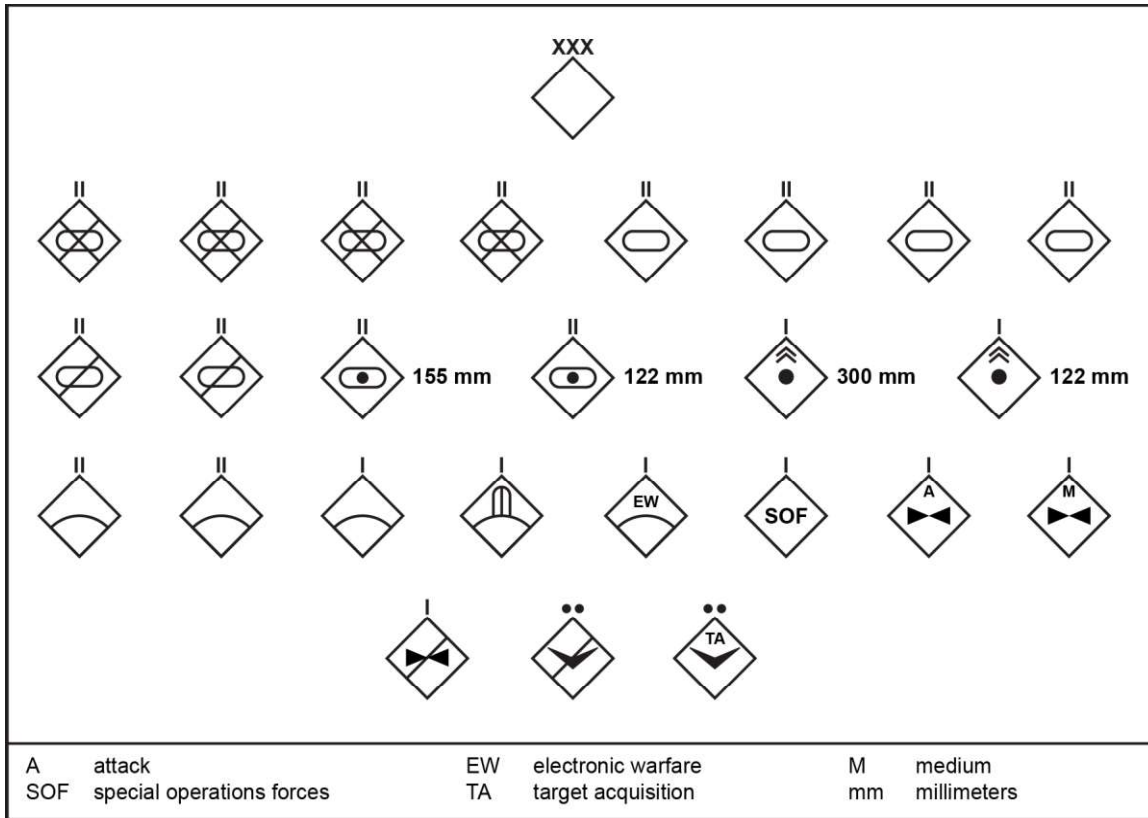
XXX

II II II II II II II II

II II II 155 mm II 122 mm I 300 mm I 122 mm

II II I I I EW I SOF I A I M

I •• •• TA

| | | | | | |
|---|---|---|---|---|---|
| A | attack | EW | electronic warfare | M | medium |
| SOF | special operations forces | TA | target acquisition | mm | millimeters |